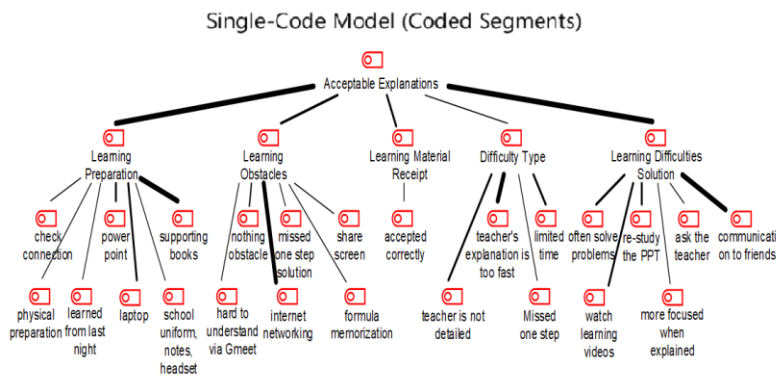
Single-Code Model (Coded Segments)

Acceptable Explanations

Learning Preparation

check connection

power point

supporting books

physical preparation

learned from last night

laptop

school uniform, notes, headset

Learning Obstacles

nothing obstacle

missed one step solution

share screen

hard to understand via Gmeet

internet networking

formula memorization

Learning Material Receipt

accepted correctly

Difficulty Type

teacher's explanation is too fast

limited time

teacher is not detailed

Missed one step

Learning Difficulties Solution

often solve problems

re-study the PPT

ask the teacher

communication to friends

watch learning videos

more focused when explained